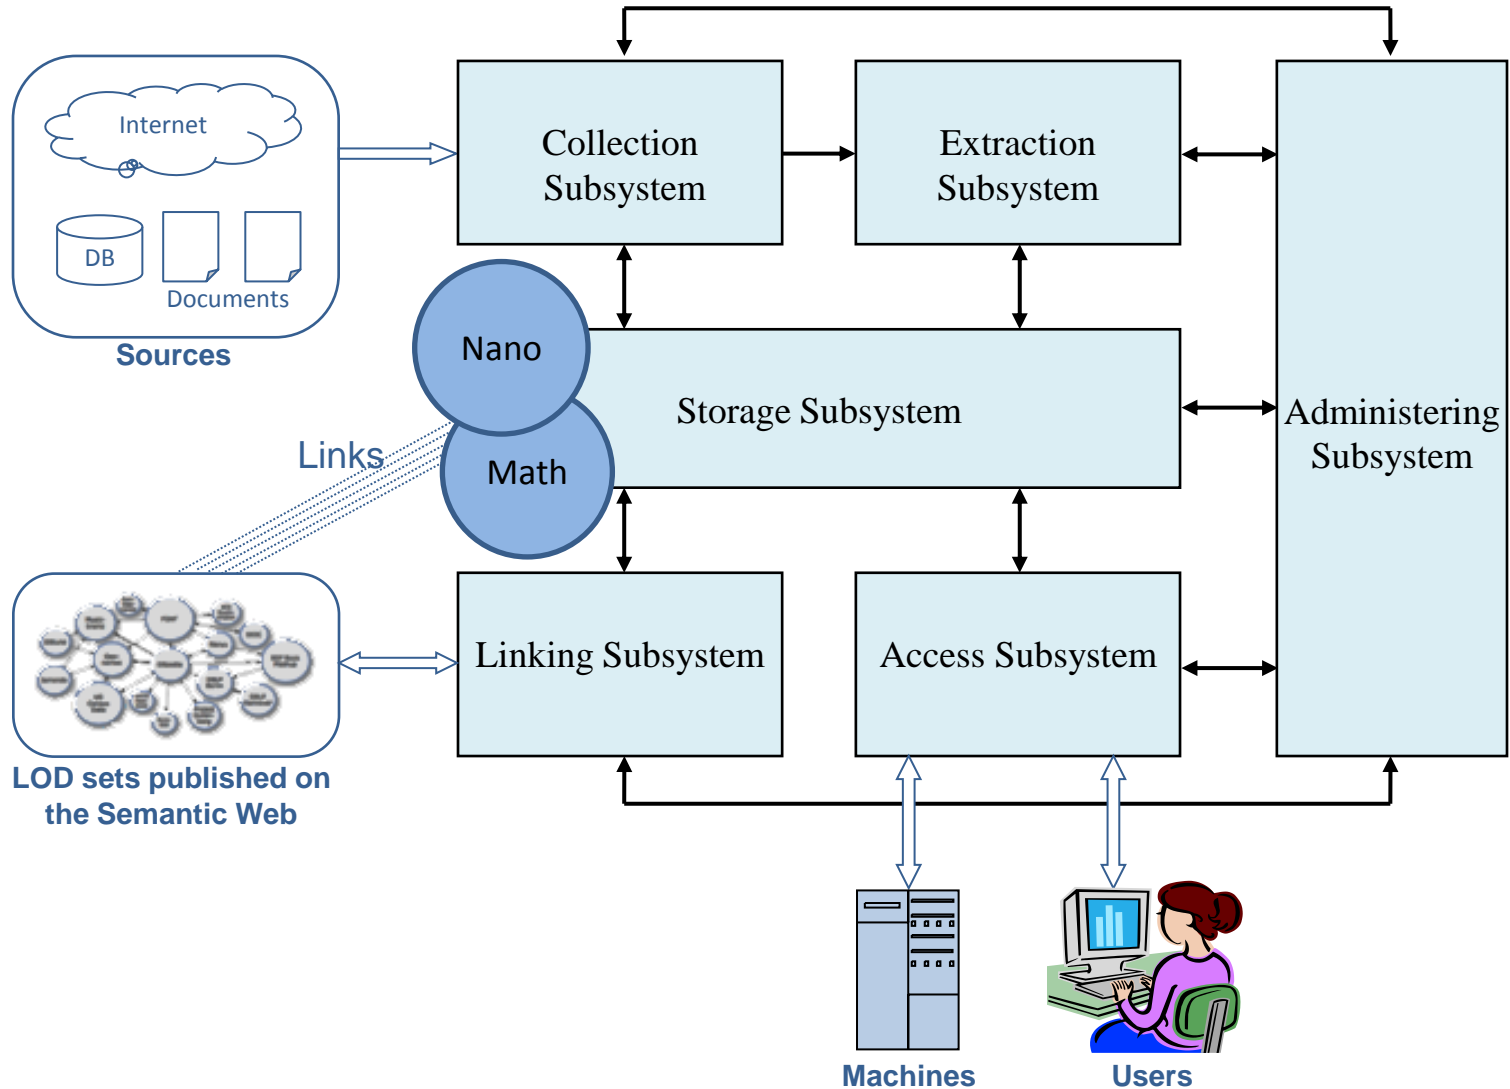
Internet

DB

Documents

Sources

Collection Subsystem

Extraction Subsystem

Administering Subsystem

Nano

Math

Storage Subsystem

Links

Linking Subsystem

Access Subsystem

LOD sets published on the Semantic Web

Machines

Users